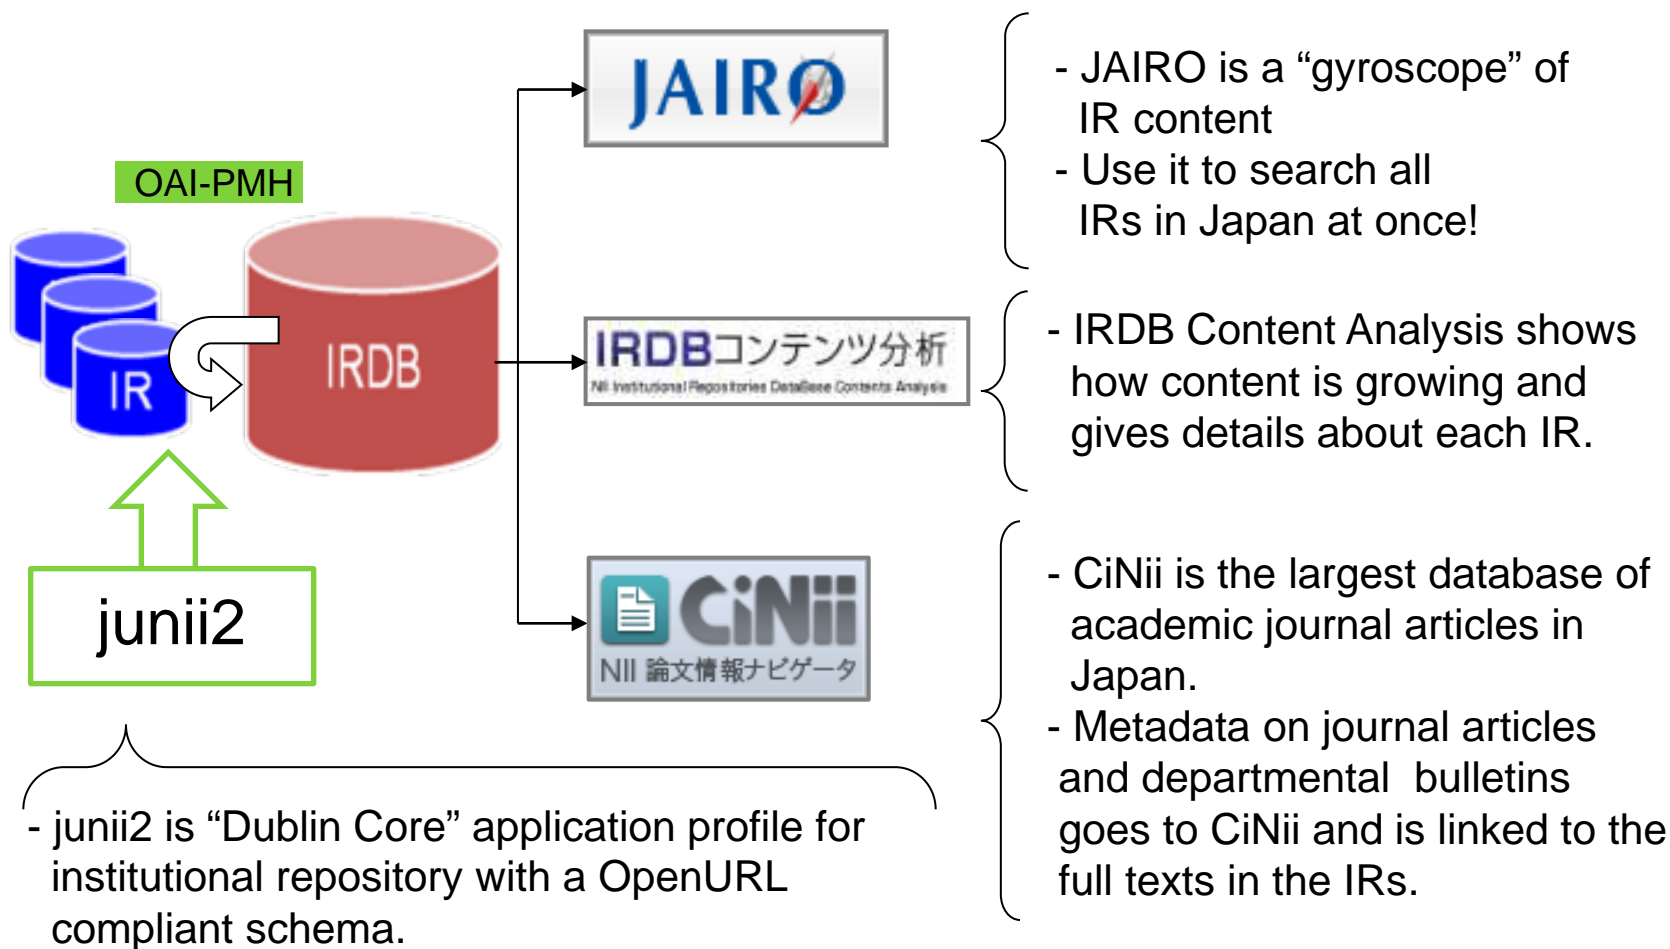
OAI-PMH

IR

IRDB

junii2

JAIRO

- JAIRO is a “gyroscope” of IR content
- Use it to search all IRs in Japan at once!

IRDBコンテンツ分析
NII Institutional Repositories DataBase Contents Analysis

- IRDB Content Analysis shows how content is growing and gives details about each IR.

CiNii
NII 論文情報ナビゲータ

- CiNii is the largest database of academic journal articles in Japan.
- Metadata on journal articles and departmental bulletins goes to CiNii and is linked to the full texts in the IRs.

- junii2 is “Dublin Core” application profile for institutional repository with a OpenURL compliant schema.